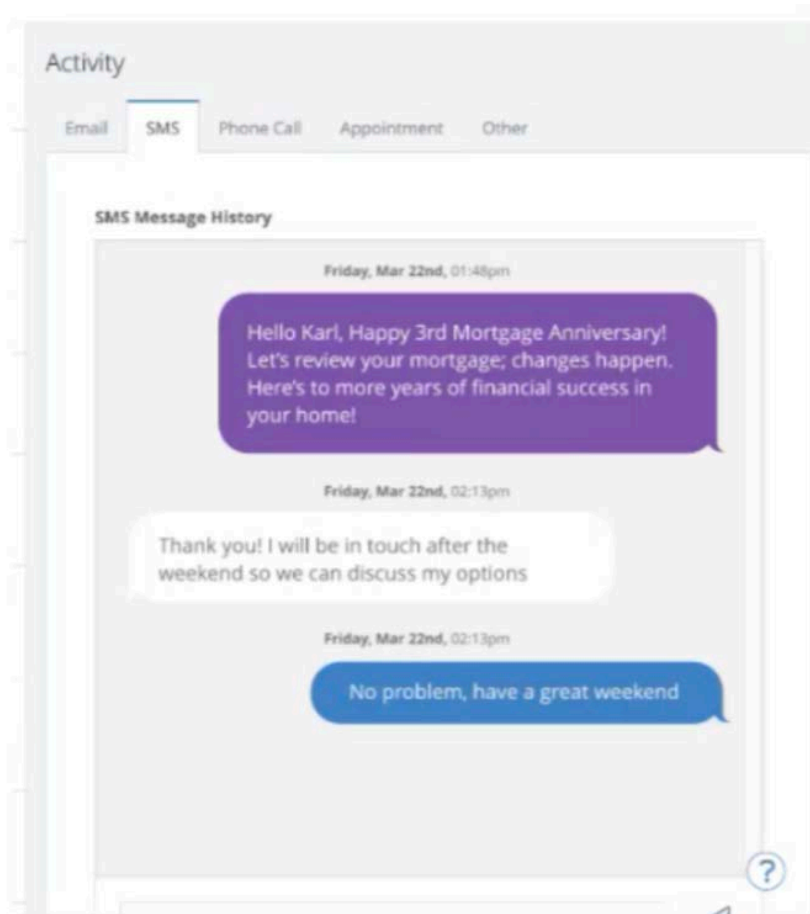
Activity

Email SMS Phone Call Appointment Other

SMS Message History

Friday, Mar 22nd, 01:48pm

Hello Karl, Happy 3rd Mortgage Anniversary! Let's review your mortgage; changes happen. Here's to more years of financial success in your home!

Friday, Mar 22nd, 02:13pm

Thank you! I will be in touch after the weekend so we can discuss my options

Friday, Mar 22nd, 02:13pm

No problem, have a great weekend

?